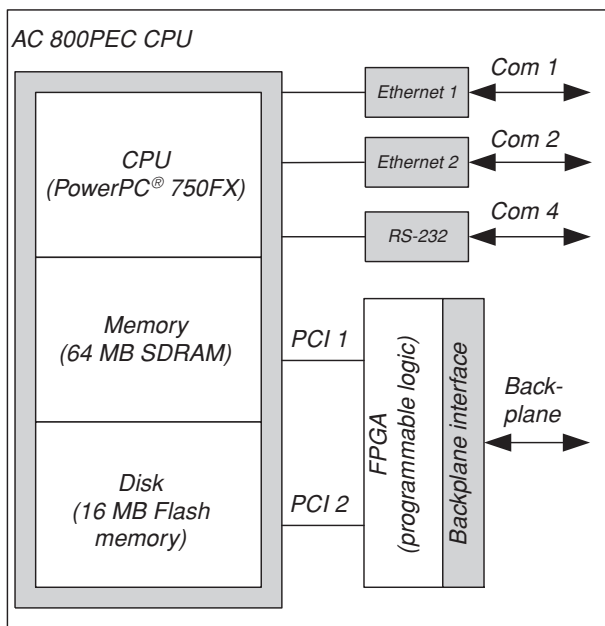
AC 800PEC CPU

CPU
(PowerPC® 750FX)

Memory
(64 MB SDRAM)

Disk
(16 MB Flash memory)

Ethernet 1

Com 1

Ethernet 2

Com 2

RS-232

Com 4

PCI 1

PCI 2

FPGA
(programmable logic)

Backplane interface

Backplane